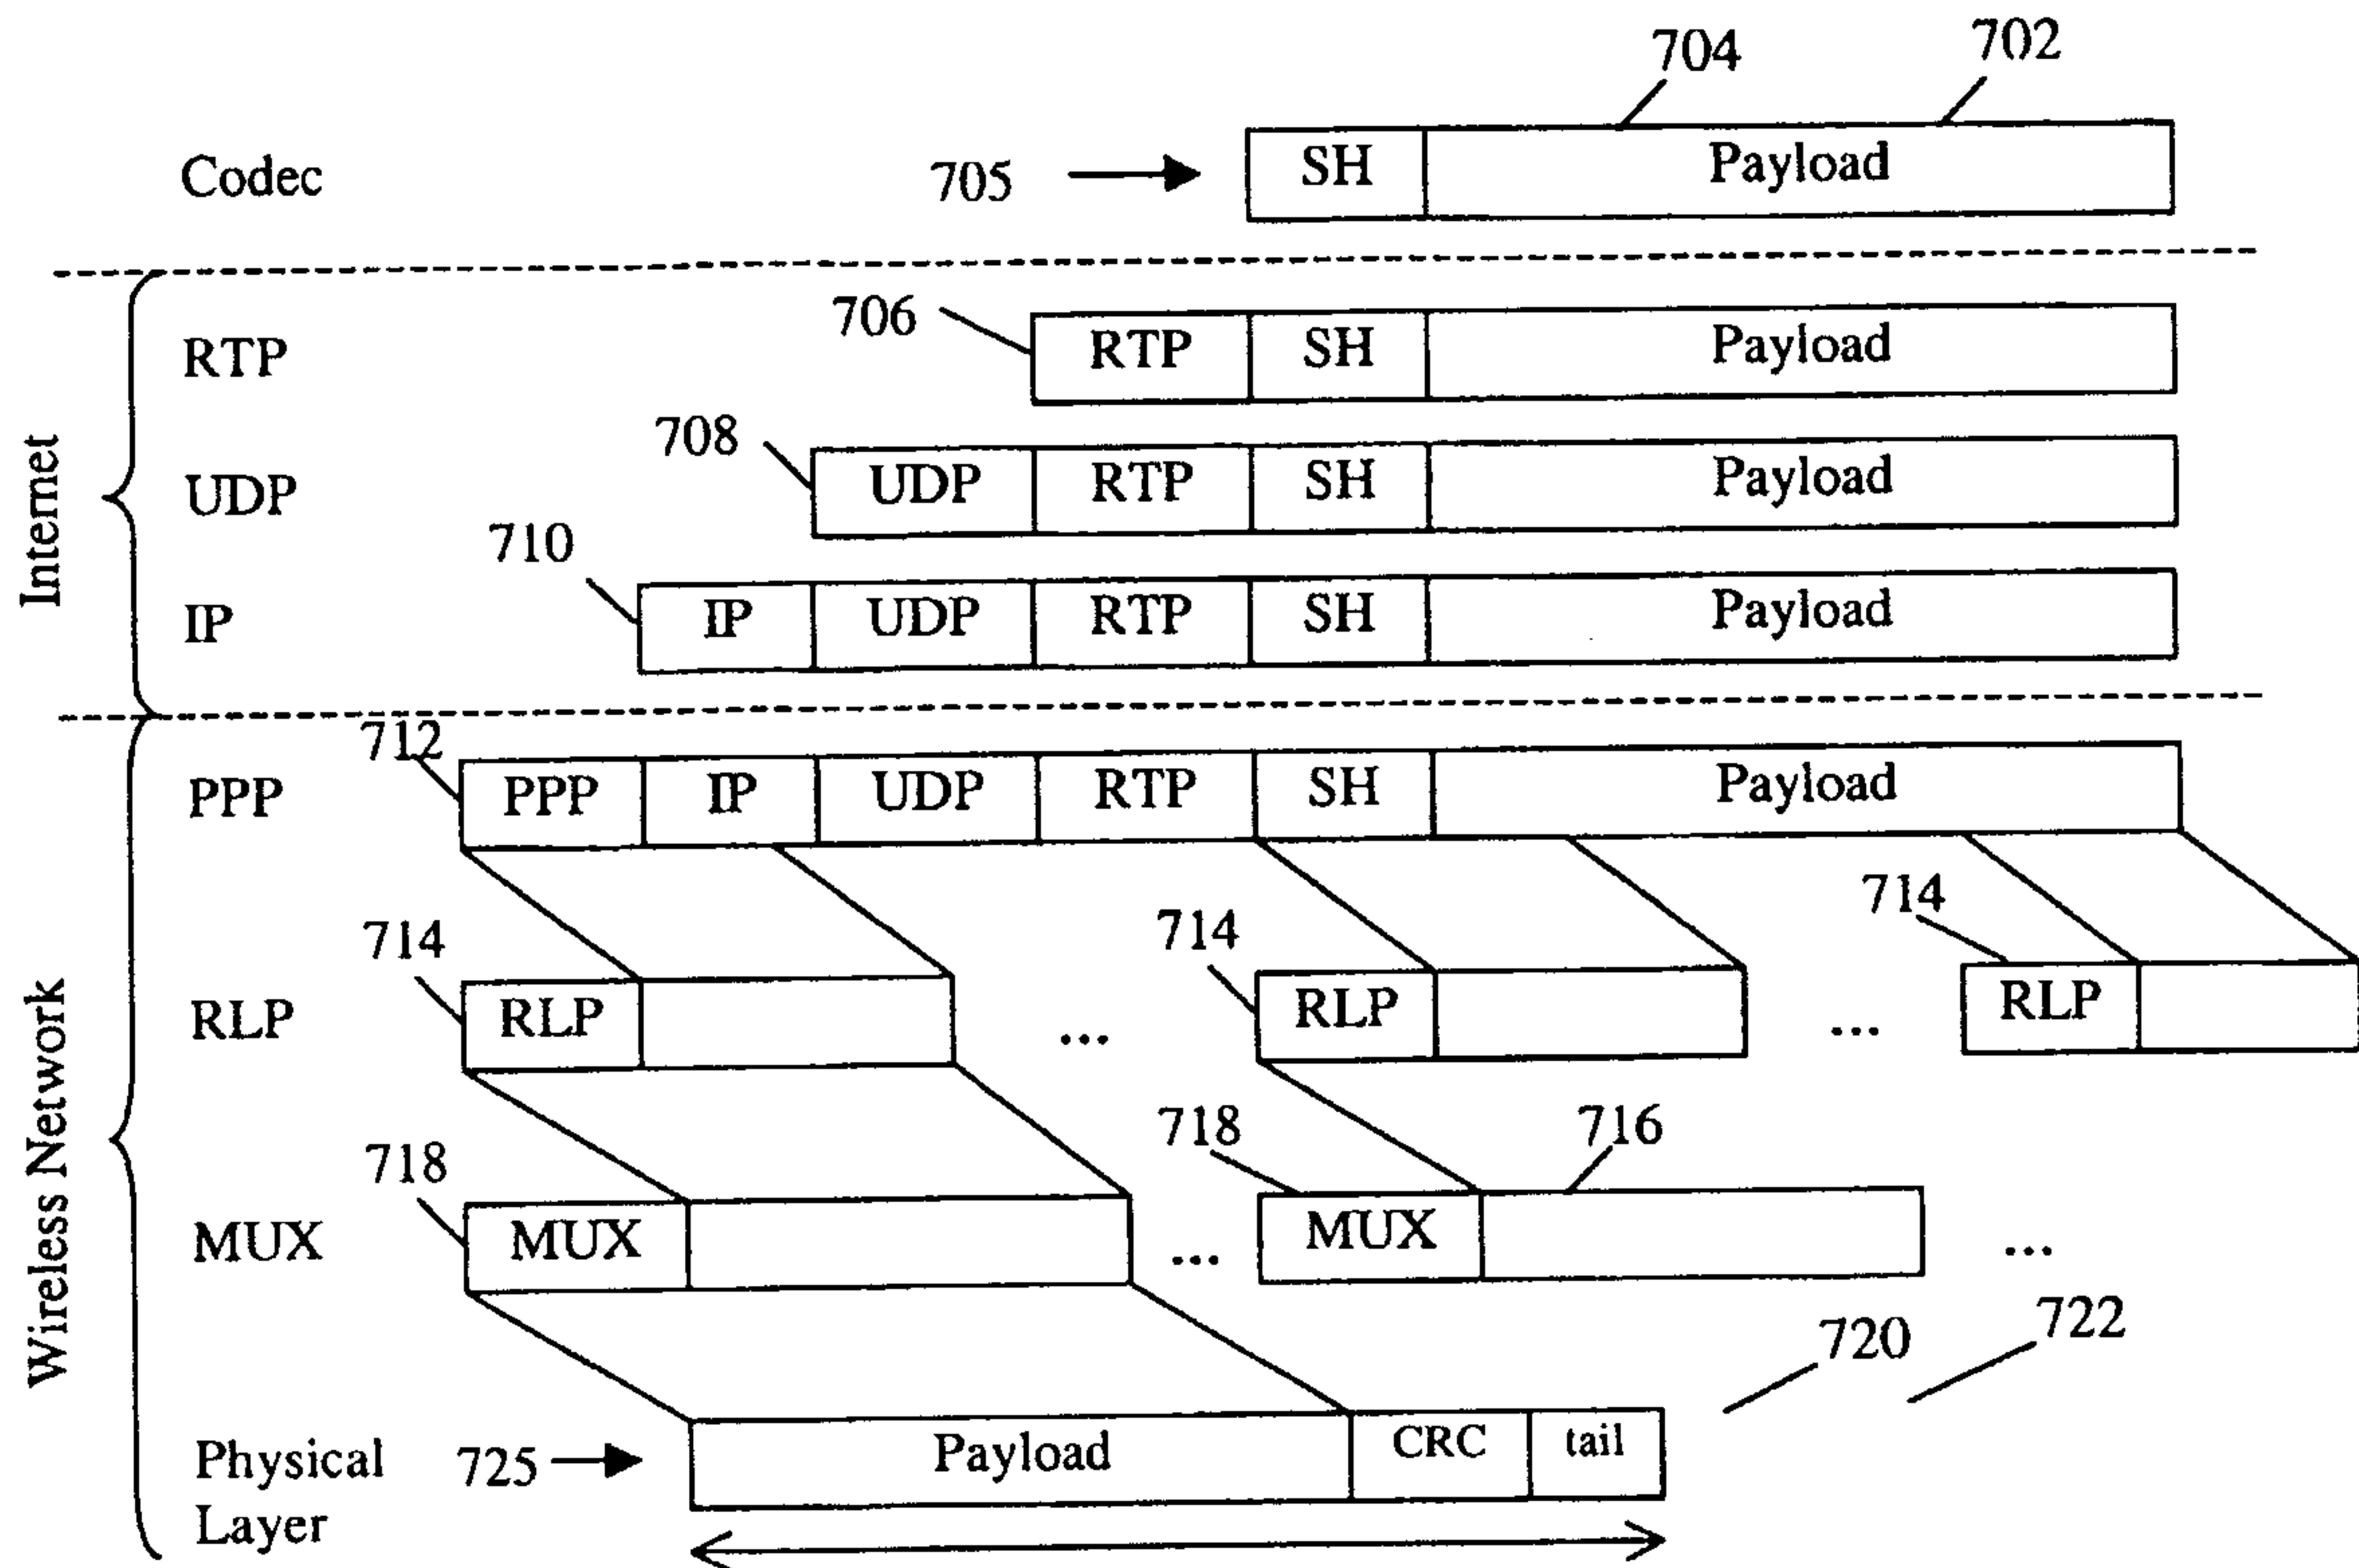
704 702

Codec 705 SH Payload

Internet

706
RTP RTP SH Payload

708
UDP UDP RTP SH Payload

710
IP IP UDP RTP SH Payload

Wireless Network

712
PPP PPP IP UDP RTP SH Payload

714 714 714
RLP RLP ... RLP ... RLP

718 718 716
MUX MUX ... MUX ...

720 722

Physical Layer 725 Payload CRC tail